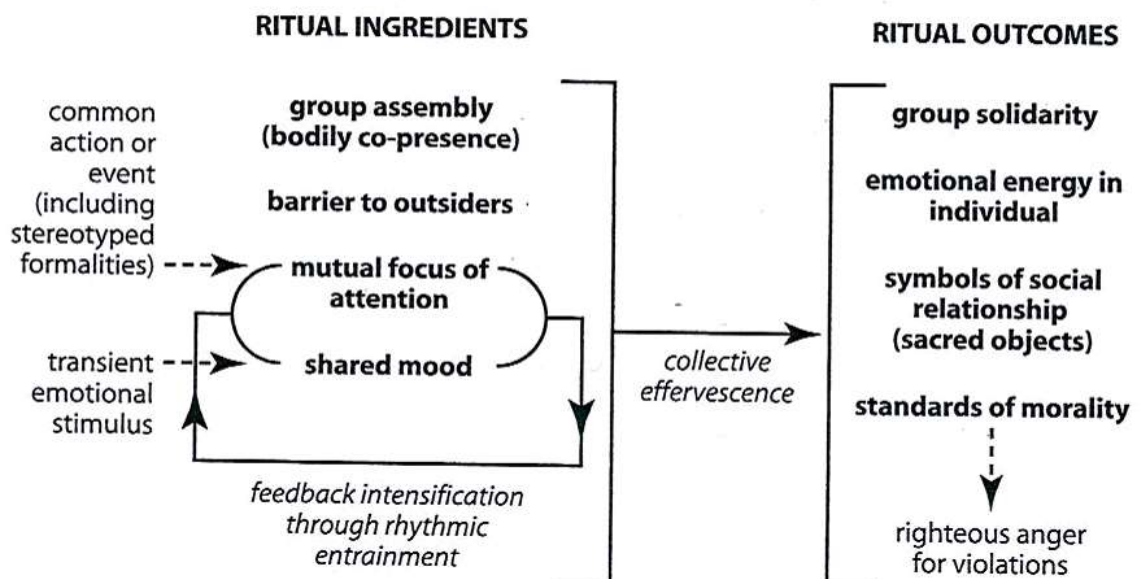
RITUAL INGREDIENTS

RITUAL OUTCOMES

common action or event (including stereotyped formalities)

transient emotional stimulus

group assembly (bodily co-presence)

barrier to outsiders

mutual focus of attention

shared mood

feedback intensification through rhythmic entrainment

collective effervescence

group solidarity

emotional energy in individual

symbols of social relationship (sacred objects)

standards of morality

righteous anger for violations